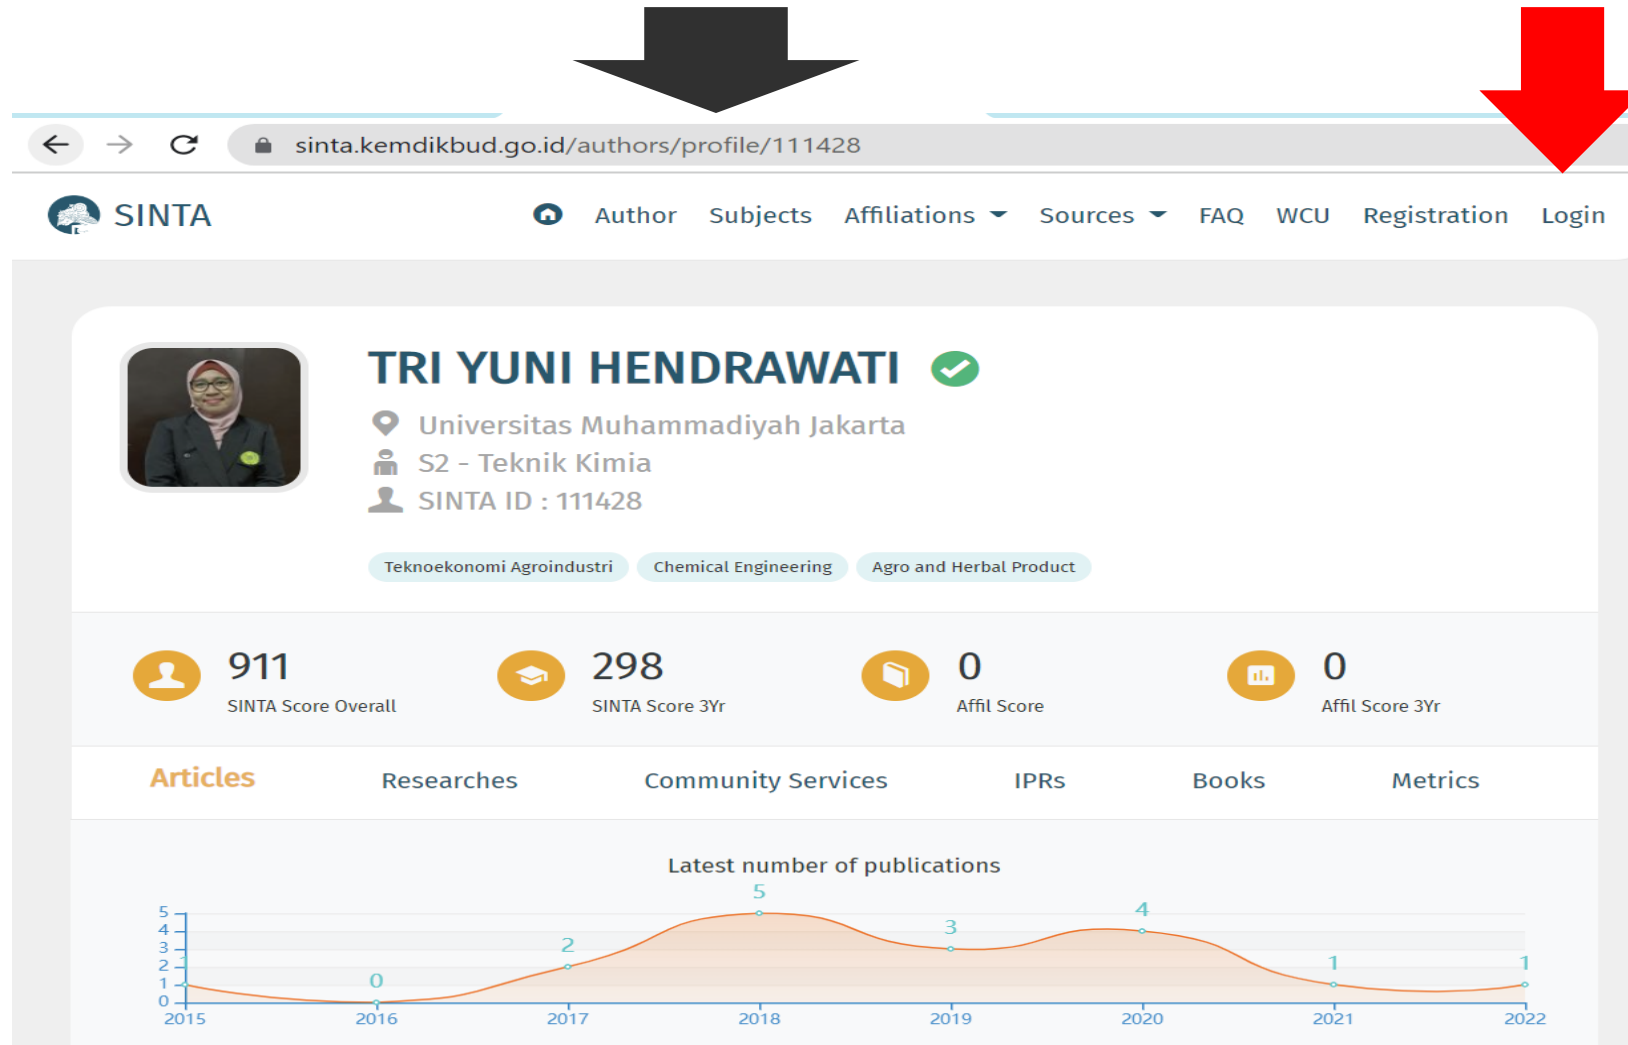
sinta.kemdikbud.go.id/authors/profile/111428

SINTA

Author Subjects Affiliations Sources FAQ WCU Registration Login

TRI YUNI HENDRAWATI

Universitas Muhammadiyah Jakarta
S2 - Teknik Kimia
SINTA ID : 111428

Teknoekonomi Agroindustri Chemical Engineering Agro and Herbal Product

911
SINTA Score Overall

298
SINTA Score 3Yr

0
Affil Score

0
Affil Score 3Yr

Articles Researches Community Services IPRs Books Metrics

Latest number of publications

5
4
3
2
1
0

1 0 2 5 3 4 1 1

2015 2016 2017 2018 2019 2020 2021 2022